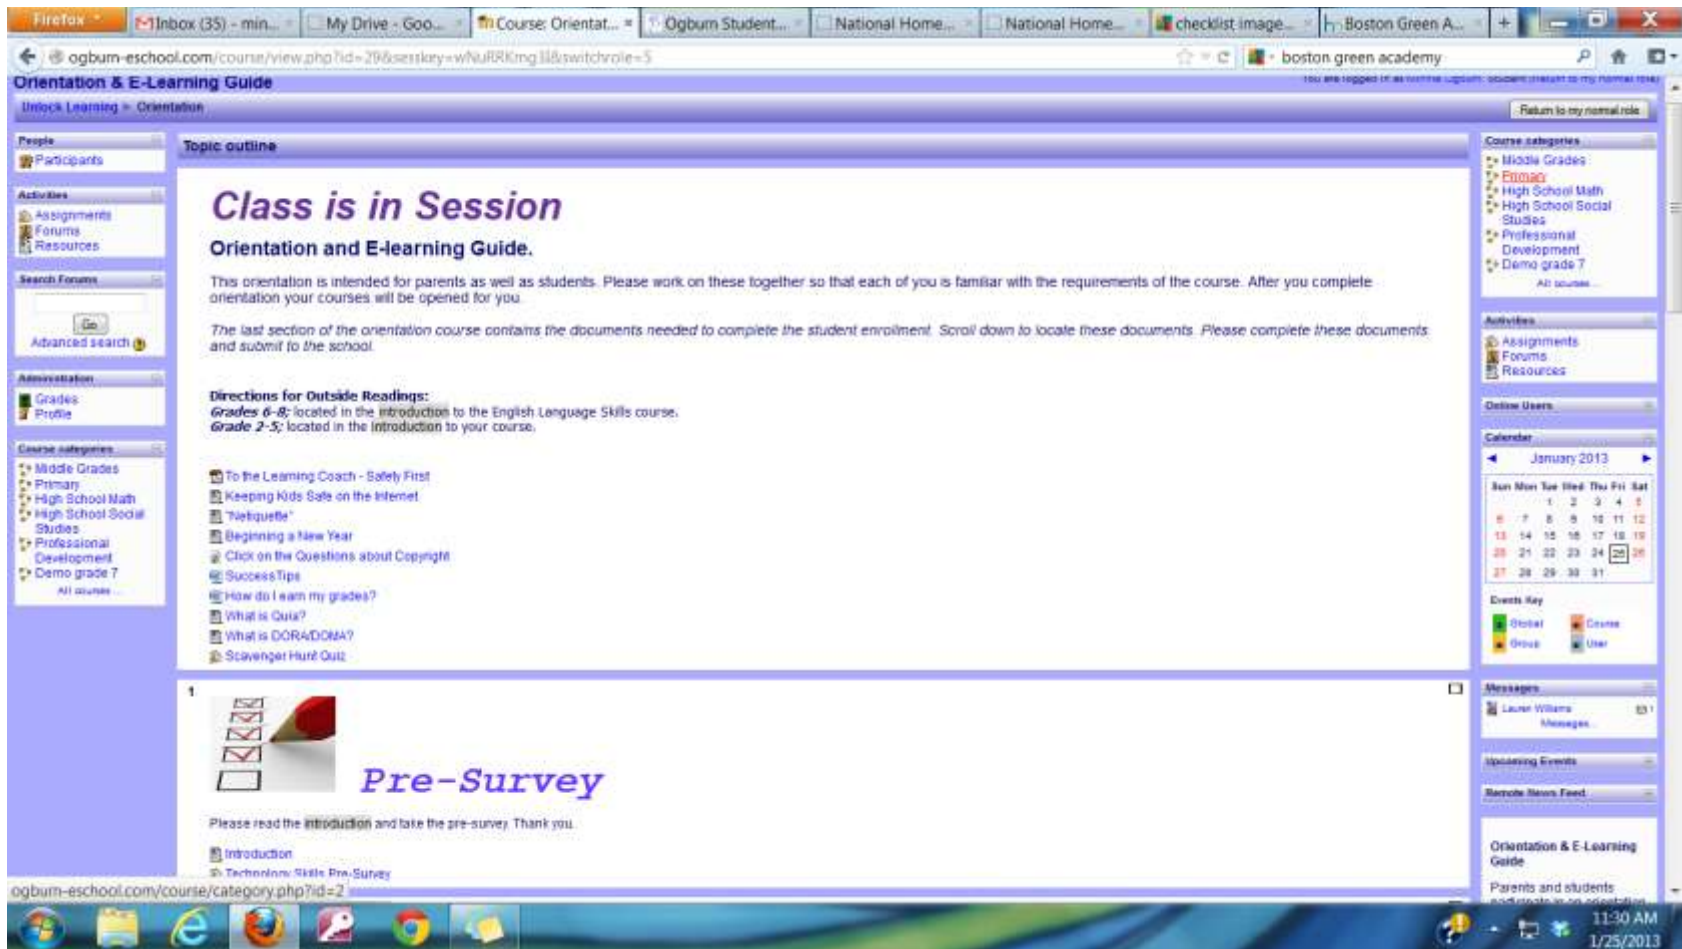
Firefox | Inbox (35) - min... | My Drive - Goo... | Course: Orientat... | Ogburn Student... | National Home... | National Home... | checklist image... | Boston Green A... | +

ogburn-eschool.com/course/view.php?id=29&sesskey=wNuRRKmg1l&switchrole=5

boston green academy

Orientation & E-Learning Guide

You are logged in as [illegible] Ogburn: Student (Return to my normal role)

Unlock Learning » Orientation

Return to my normal role

People
Participants

Activities
Assignments
Forums
Resources

Search Forums
Go
Advanced search

Administration
Grades
Profile

Course categories
Middle Grades
Primary
High School Math
High School Social Studies
Professional Development
Demo grade 7
All courses...

Topic outline

Class is in Session

Orientation and E-learning Guide.

This orientation is intended for parents as well as students. Please work on these together so that each of you is familiar with the requirements of the course. After you complete orientation your courses will be opened for you.

The last section of the orientation course contains the documents needed to complete the student enrollment. Scroll down to locate these documents. Please complete these documents and submit to the school.

Directions for Outside Readings:
Grades 6-8; located in the introduction to the English Language Skills course.
Grade 2-5; located in the introduction to your course.

To the Learning Coach - Safety First
Keeping Kids Safe on the Internet
"Netiquette"
Beginning a New Year
Click on the Questions about Copyright
Success Tips
How do I earn my grades?
What is Quia?
What is DORA/DOMA?
Scavenger Hunt Quiz

1

Pre-Survey

Please read the introduction and take the pre-survey. Thank you.

Introduction
Technology Skills Pre-Survey

Course categories
Middle Grades
Primary
High School Math
High School Social Studies
Professional Development
Demo grade 7
All courses...

Activities
Assignments
Forums
Resources

Online Users

Calendar
January 2013

| Sun | Mon | Tue | Wed | Thu | Fri | Sat |
|---|---|---|---|---|---|---|
| | | 1 | 2 | 3 | 4 | 5 |
| 6 | 7 | 8 | 9 | 10 | 11 | 12 |
| 13 | 14 | 15 | 16 | 17 | 18 | 19 |
| 20 | 21 | 22 | 23 | 24 | 25 | 26 |
| 27 | 28 | 29 | 30 | 31 | | |

Events Key
Global
Course
Group
User

Messages
Lauren Williams
Messages...

Upcoming Events

Remote News Feed

Orientation & E-Learning Guide

Parents and students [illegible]

ogburn-eschool.com/course/category.php?id=2

11:30 AM
1/25/2013